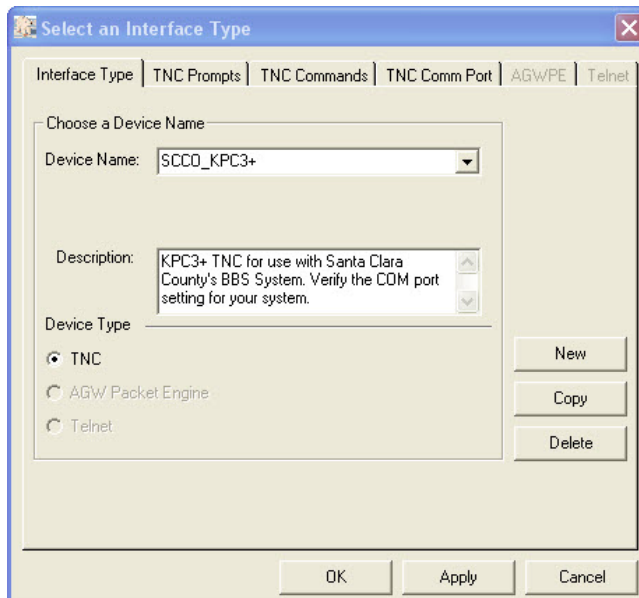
Select an Interface Type

Interface Type | TNC Prompts | TNC Commands | TNC Comm Port | AGWPE | Telnet

Choose a Device Name

Device Name: SCCO_KPC3+

Description: KPC3+ TNC for use with Santa Clara County's BBS System. Verify the COM port setting for your system.

Device Type

TNC

AGW Packet Engine

Telnet

New

Copy

Delete

OK

Apply

Cancel